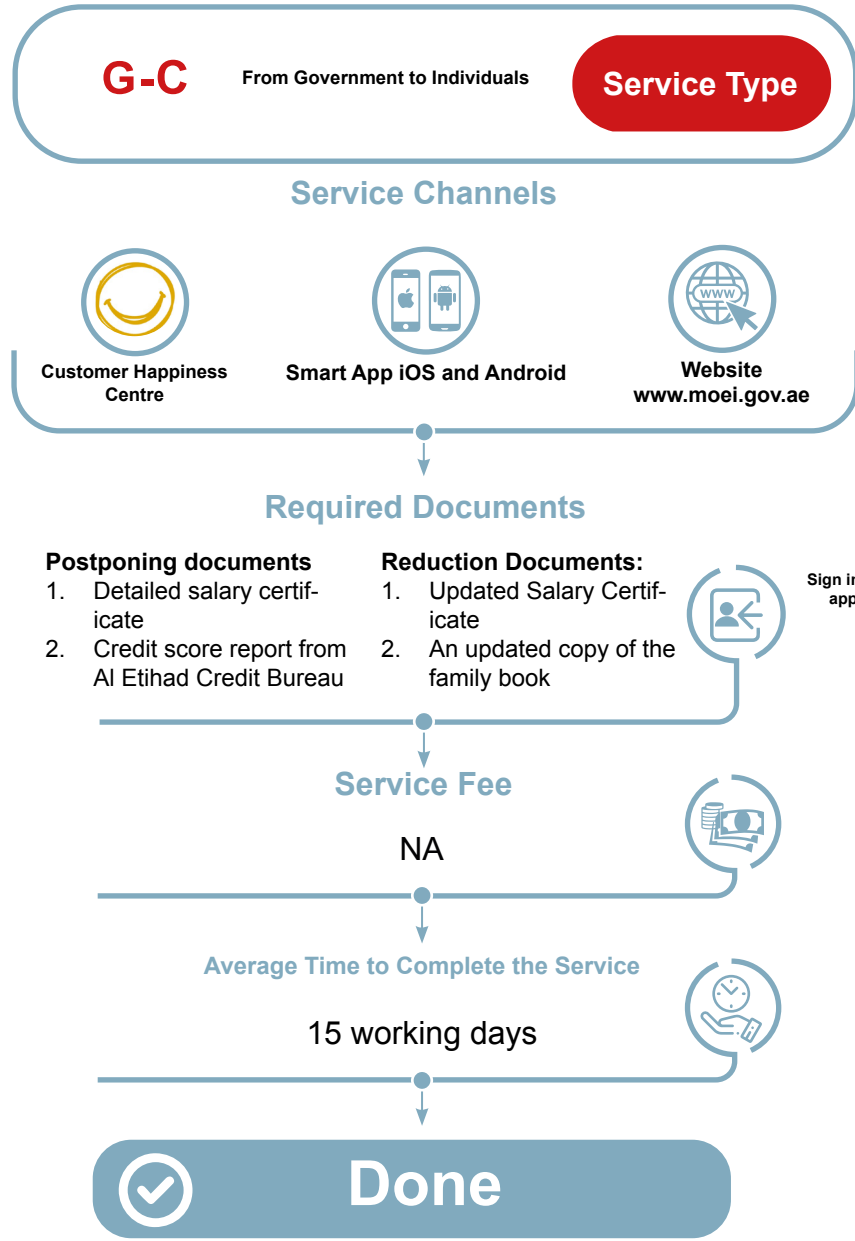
G-C From Government to Individuals Service Type

Service Channels

Customer Happiness Centre

Smart App iOS and Android

Website www.moei.gov.ae

Required Documents

Postponing documents
1. Detailed salary certificate
2. Credit score report from Al Etihad Credit Bureau

Reduction Documents:
1. Updated Salary Certificate
2. An updated copy of the family book

Sign i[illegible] app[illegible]

Service Fee

NA

Average Time to Complete the Service

15 working days

Done